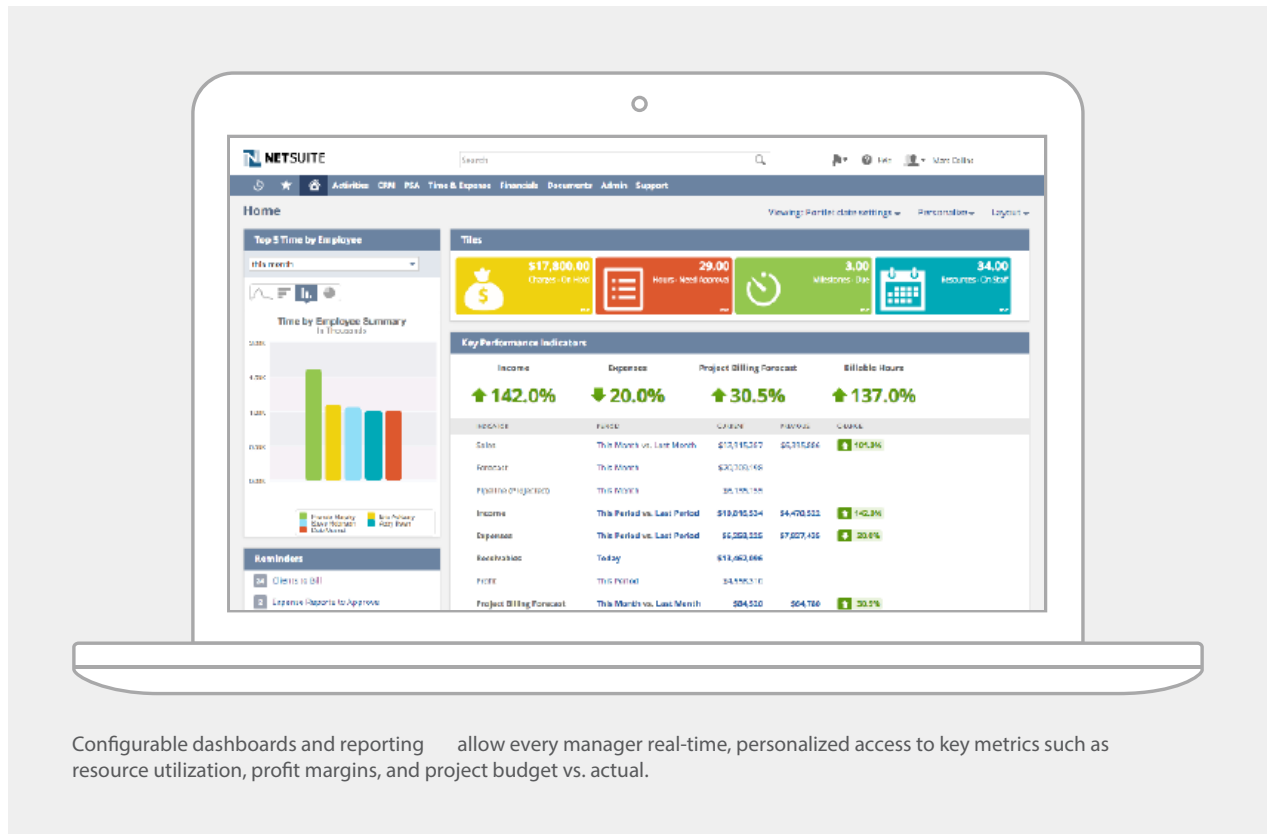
NETSUITE

Search

Help   Mark Collins

Activities CRM PSA Time & Expense Financials Documents Admin Support

Home

Viewing: Portlet data settings   Personalize   Layout

Top 5 Time by Employee

this month

Time by Employee Summary
In Thousands

Tiles

$17,800.00
Charges - On Hold

29.00
Hours - Need Approval

3.00
Milestones - Due

34.00
Resources - On Staff

Key Performance Indicators

| Income | Expenses | Project Billing Forecast | Billable Hours |
|---|---|---|---|
| 142.0% | 20.0% | 30.5% | 137.0% |

| INDICATOR | PERIOD | CURRENT | PREVIOUS | CHANGE |
|---|---|---|---|---|
| Sales | This Month vs. Last Month | $12,115,267 | $6,015,666 | 101.3% |
| Forecast | This Month | $20,303,198 | | |
| Pipeline (Projected) | This Month | $8,195,155 | | |
| Income | This Period vs. Last Period | $10,818,534 | $4,470,532 | 142.0% |
| Expenses | This Period vs. Last Period | $6,268,255 | $7,837,436 | 20.0% |
| Receivables | Today | $13,463,066 | | |
| Profit | This Period | $4,558,310 | | |
| Project Billing Forecast | This Month vs. Last Month | $84,520 | $64,780 | 30.5% |

Reminders

24 Clients to Bill

2 Expense Reports to Approve

Configurable dashboards and reporting allow every manager real-time, personalized access to key metrics such as resource utilization, profit margins, and project budget vs. actual.